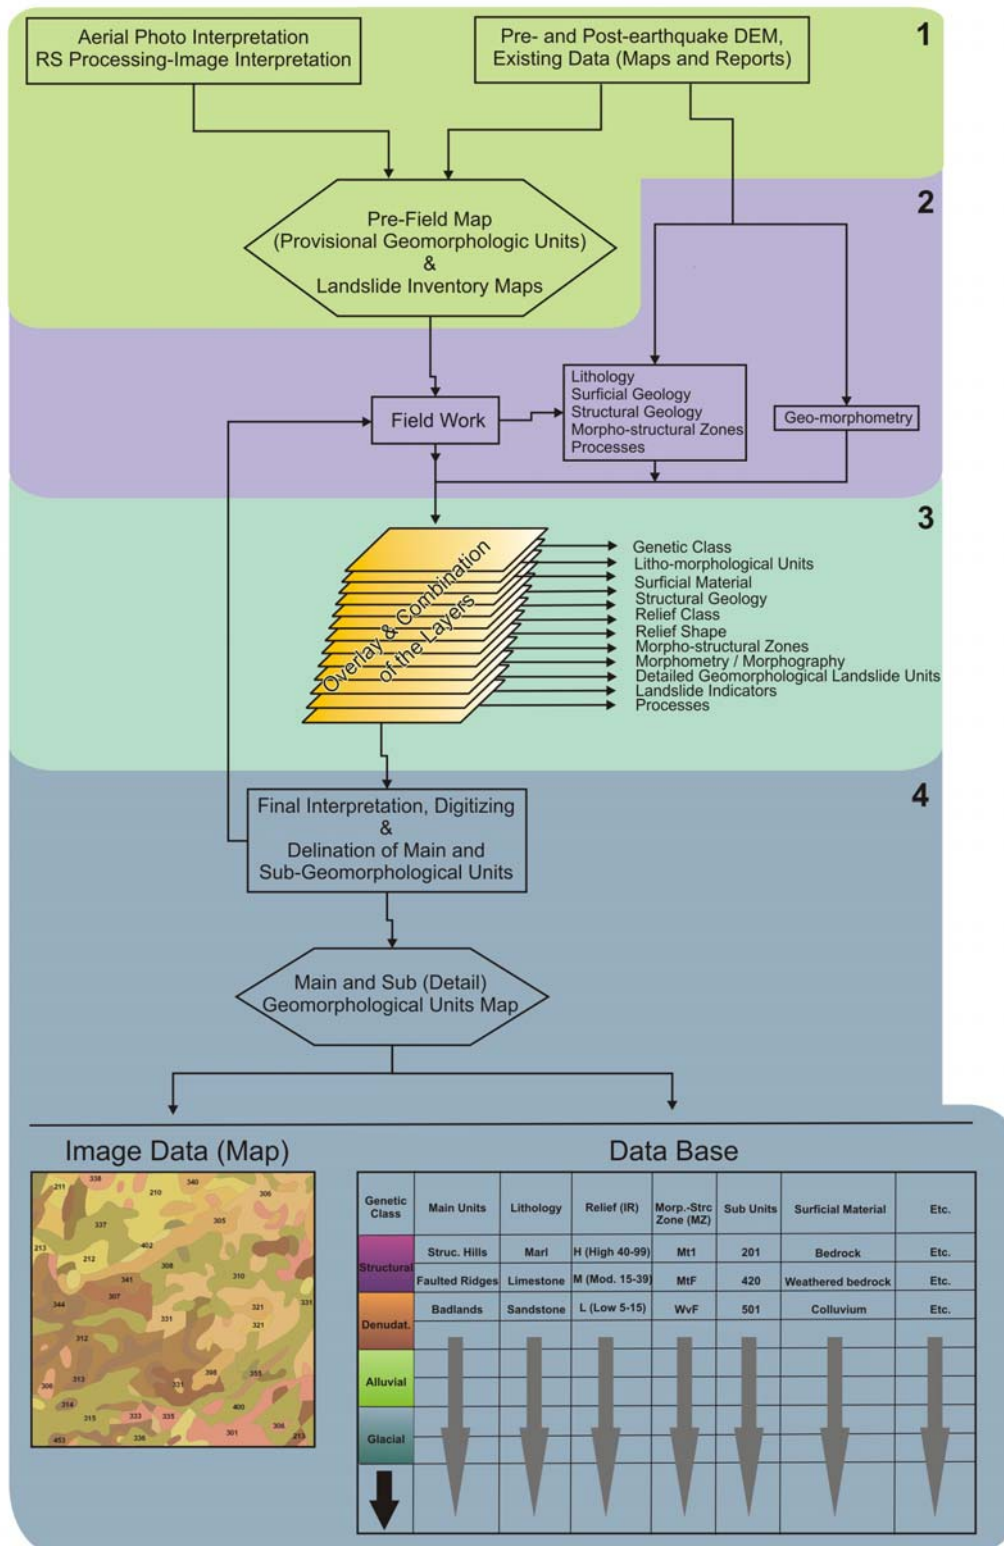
1

Aerial Photo Interpretation
RS Processing-Image Interpretation

Pre- and Post-earthquake DEM,
Existing Data (Maps and Reports)

2

Pre-Field Map
(Provisional Geomorphologic Units)
&
Landslide Inventory Maps

Field Work

Lithology
Surficial Geology
Structural Geology
Morpho-structural Zones
Processes

Geo-morphometry

3

Overlay & Combination of the Layers

Genetic Class
Litho-morphological Units
Surficial Material
Structural Geology
Relief Class
Relief Shape
Morpho-structural Zones
Morphometry / Morphography
Detailed Geomorphological Landslide Units
Landslide Indicators
Processes

4

Final Interpretation, Digitizing
&
Delination of Main and
Sub-Geomorphological Units

Main and Sub (Detail)
Geomorphological Units Map

Image Data (Map)

211 338 210 340 306 337 305 213 212 402 308 310 341 307 344 321 331 331 321 312 306 313 331 398 355 314 400 215 333 335 306 453 336 301 213

Data Base

| Genetic Class | Main Units | Lithology | Relief (IR) | Morp.-Strc Zone (MZ) | Sub Units | Surficial Material | Etc. |
|---|---|---|---|---|---|---|---|
| Structural | Struc. Hills | Marl | H (High 40-99) | Mt1 | 201 | Bedrock | Etc. |
| | Faulted Ridges | Limestone | M (Mod. 15-39) | MtF | 420 | Weathered bedrock | Etc. |
| Denudat. | Badlands | Sandstone | L (Low 5-15) | WvF | 501 | Colluvium | Etc. |
| Alluvial | | | | | | | |
| Glacial | | | | | | | |